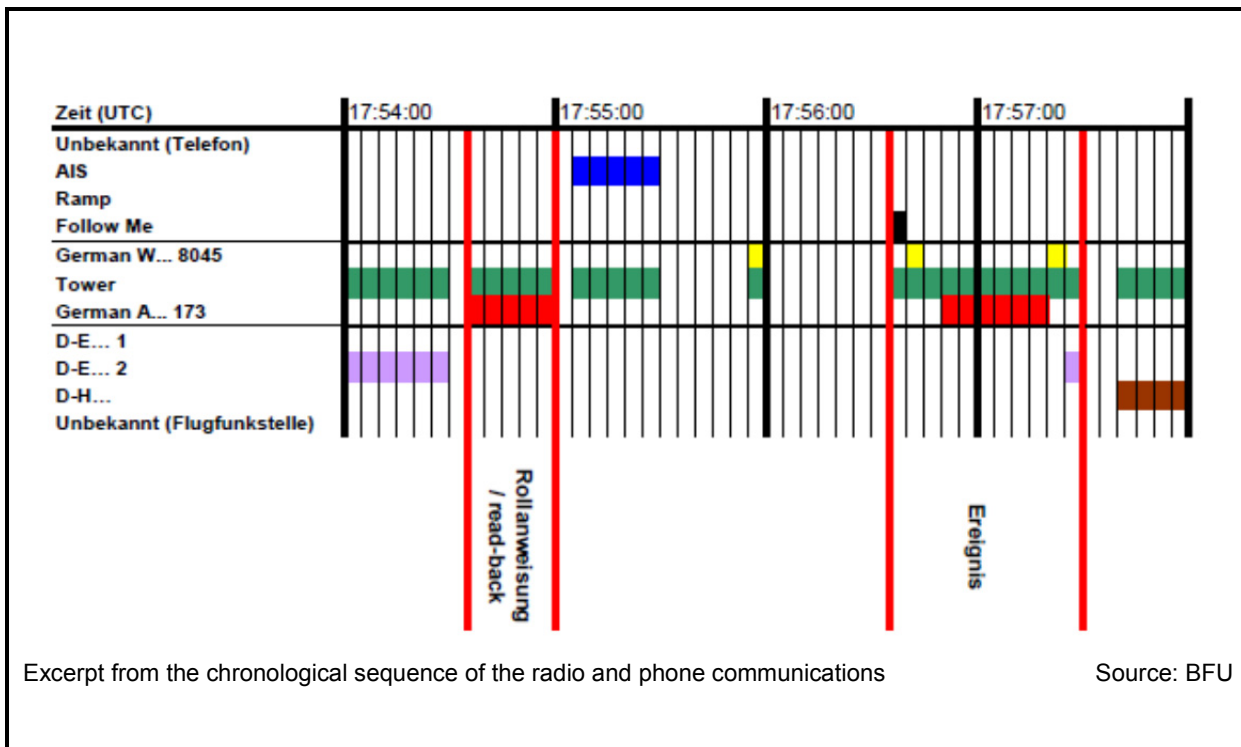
Zeit (UTC) 17:54:00 17:55:00 17:56:00 17:57:00

Unbekannt (Telefon)
AIS
Ramp
Follow Me
German W... 8045
Tower
German A... 173
D-E... 1
D-E... 2
D-H...
Unbekannt (Flugfunkstelle)

Rollanweisung / read-back

Ereignis

Excerpt from the chronological sequence of the radio and phone communications

Source: BFU